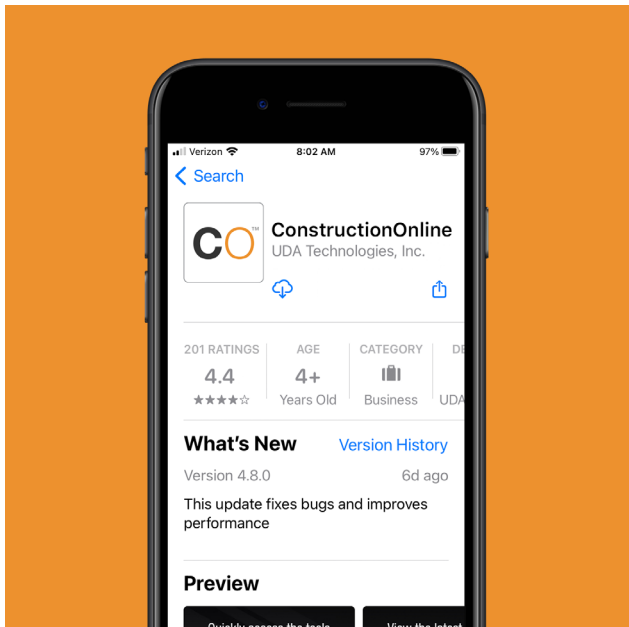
Verizon 8:02 AM 97%

Search

CO™

ConstructionOnline
UDA Technologies, Inc.

201 RATINGS
4.4
★★★★☆

AGE
4+
Years Old

CATEGORY
Business

DE
UDA

What's New
Version History

Version 4.8.0
6d ago

This update fixes bugs and improves performance

Preview

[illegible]
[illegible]